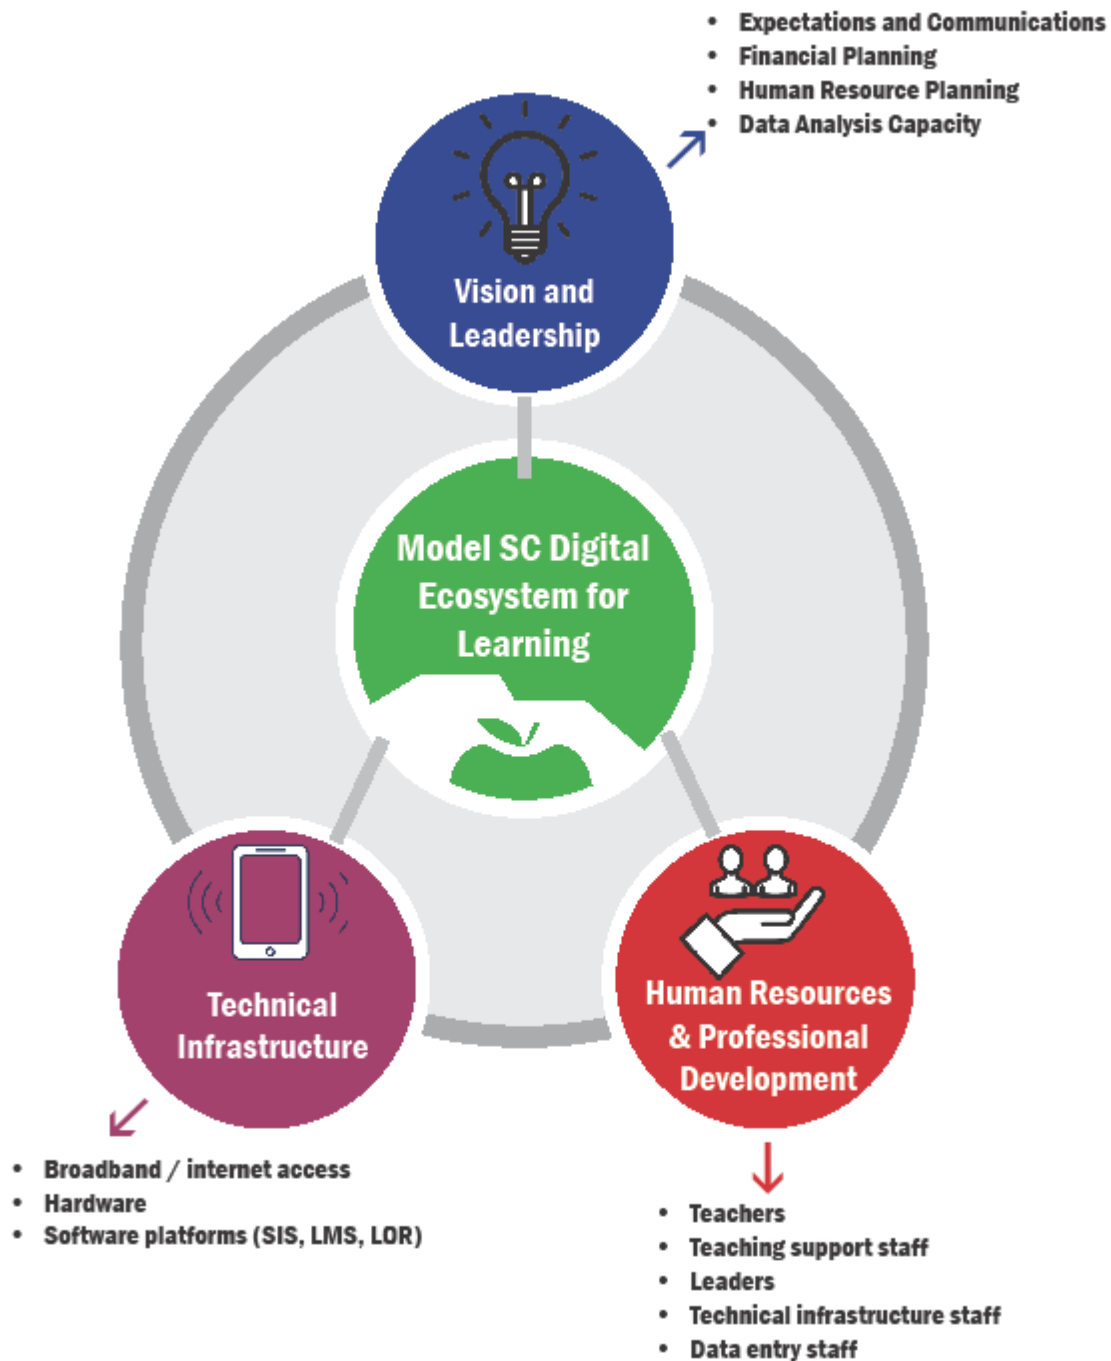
- Expectations and Communications
- Financial Planning
- Human Resource Planning
- Data Analysis Capacity

Vision and Leadership

Model SC Digital Ecosystem for Learning

Technical Infrastructure

Human Resources & Professional Development

- Broadband / internet access
- Hardware
- Software platforms (SIS, LMS, LOR)

- Teachers
- Teaching support staff
- Leaders
- Technical infrastructure staff
- Data entry staff